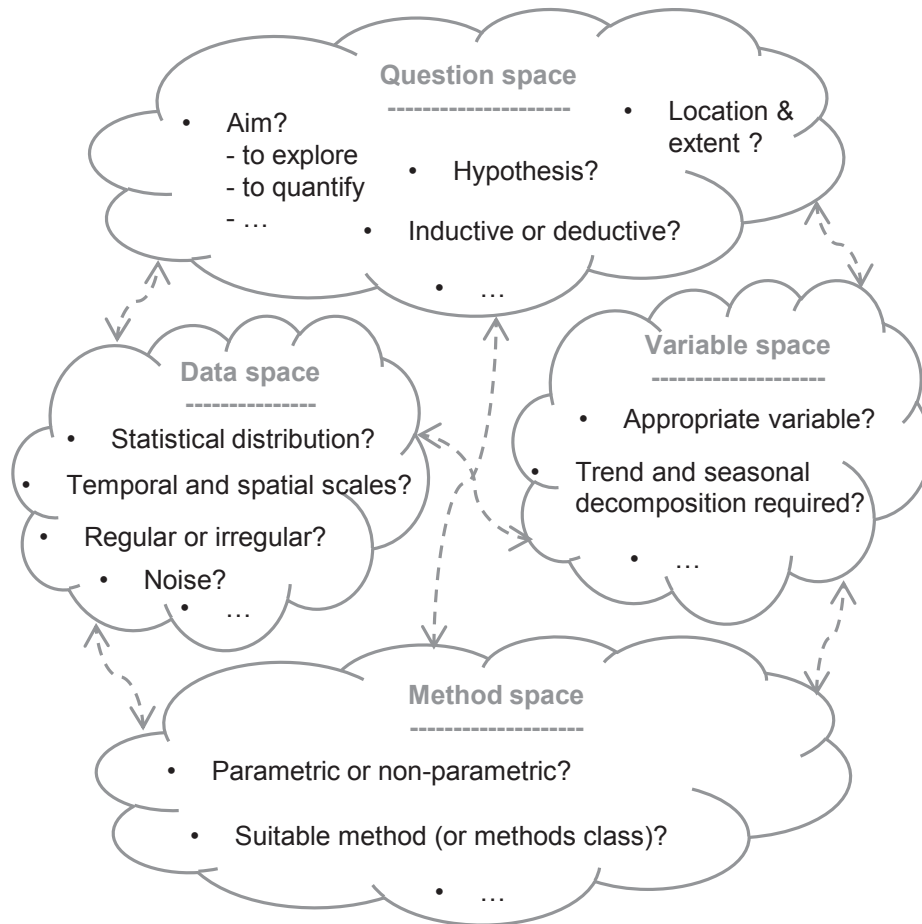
Question space

--------------------

• Aim?
- to explore
- to quantify
- …

• Hypothesis?

• Location & extent ?

• Inductive or deductive?

• …

Data space

---------------

• Statistical distribution?

• Temporal and spatial scales?

• Regular or irregular?

• Noise?

• …

Variable space

--------------------

• Appropriate variable?

• Trend and seasonal decomposition required?

• …

Method space

--------------------

• Parametric or non-parametric?

• Suitable method (or methods class)?

• …